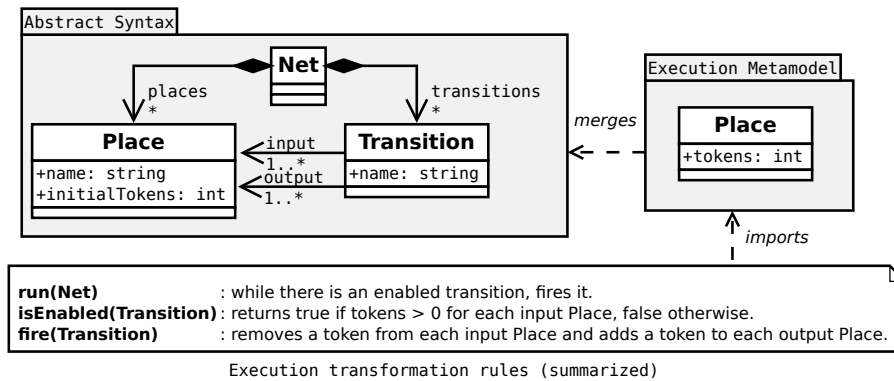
Abstract Syntax

Net

places
*

transitions
*

Place
+name: string
+initialTokens: int

input
1..*
output
1..*

Transition
+name: string

merges

Execution Metamodel

Place
+tokens: int

imports

**run(Net)** : while there is an enabled transition, fires it.
**isEnabled(Transition)**: returns true if tokens > 0 for each input Place, false otherwise.
**fire(Transition)** : removes a token from each input Place and adds a token to each output Place.

Execution transformation rules (summarized)